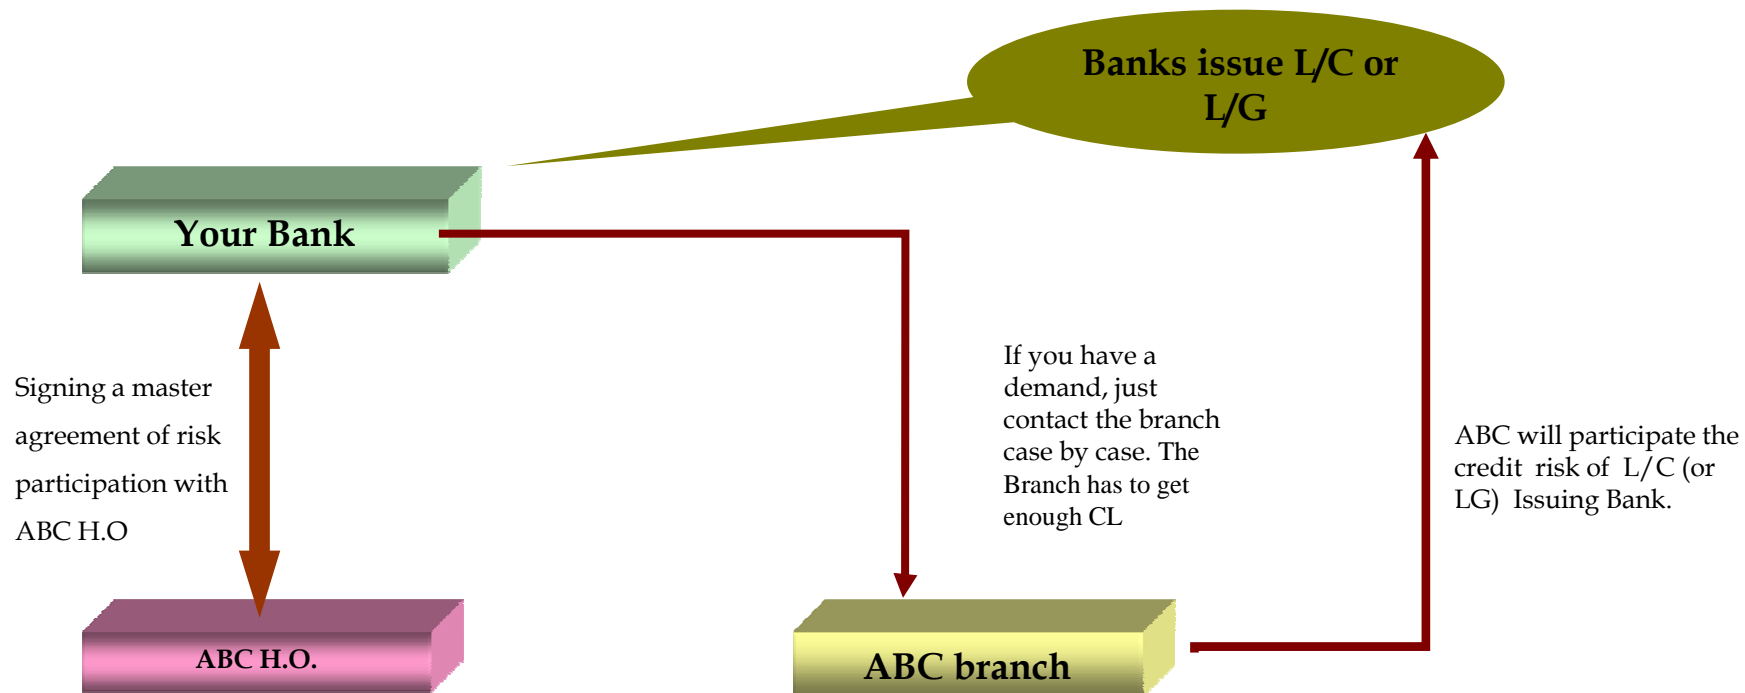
Banks issue L/C or L/G

Your Bank

Signing a master agreement of risk participation with ABC H.O

If you have a demand, just contact the branch case by case. The Branch has to get enough CL

ABC will participate the credit risk of L/C (or LG) Issuing Bank.

ABC H.O.

ABC branch